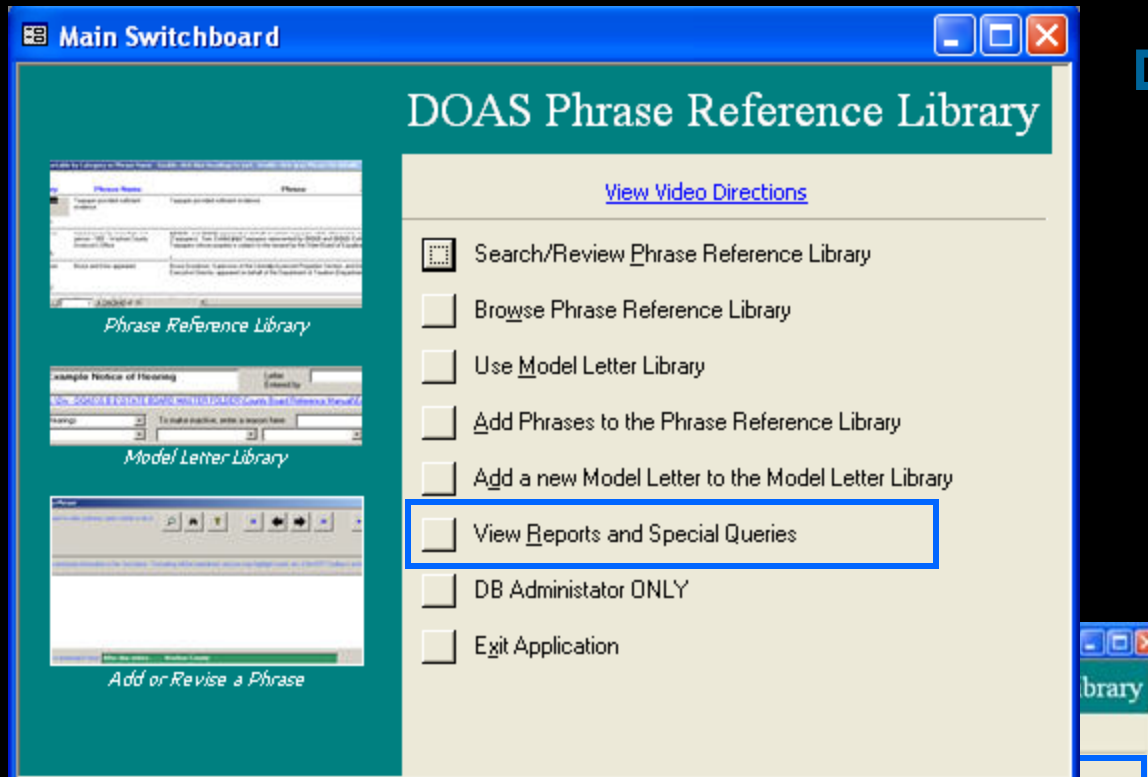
Main Switchboard

DOAS Phrase Reference Library

Phrase Name
Phrase
Phrase Reference Library

Example Notice of Hearing
Model Letter Library

Add or Revise a Phrase

View Video Directions

Search/Review Phrase Reference Library

Browse Phrase Reference Library

Use Model Letter Library

Add Phrases to the Phrase Reference Library

Add a new Model Letter to the Model Letter Library

View Reports and Special Queries

DB Administator ONLY

Exit Application

ibrary